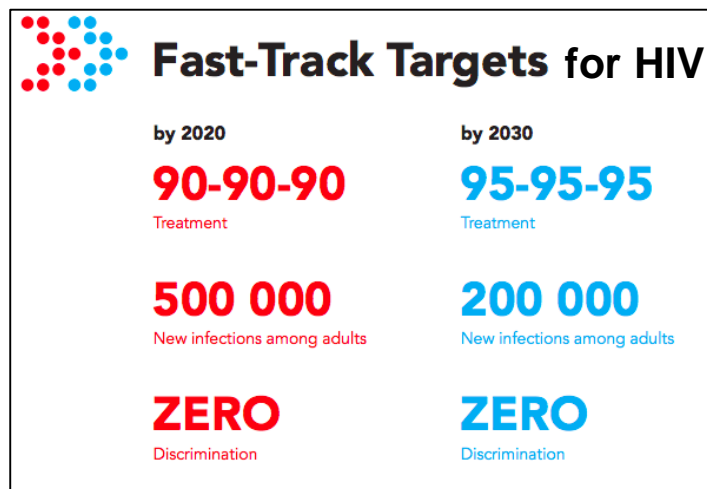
Fast-Track Targets for HIV

by 2020

90-90-90
Treatment

500 000
New infections among adults

ZERO
Discrimination

by 2030

95-95-95
Treatment

200 000
New infections among adults

ZERO
Discrimination